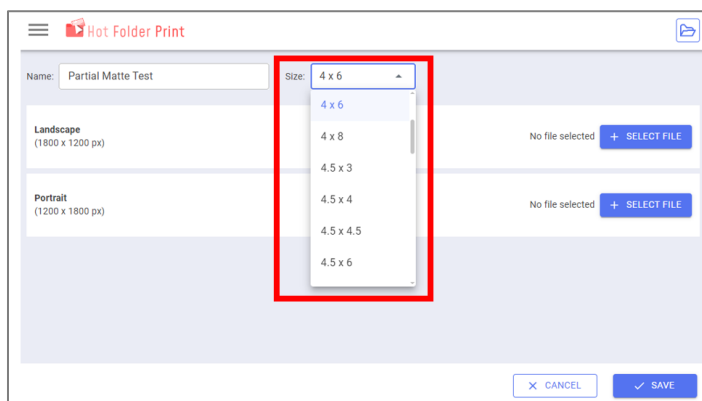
Hot Folder Print

Name: Partial Matte Test

Size: 4 x 6

4 x 6
4 x 8
4.5 x 3
4.5 x 4
4.5 x 4.5
4.5 x 6

Landscape
(1800 x 1200 px)

No file selected + SELECT FILE

Portrait
(1200 x 1800 px)

No file selected + SELECT FILE

CANCEL
SAVE